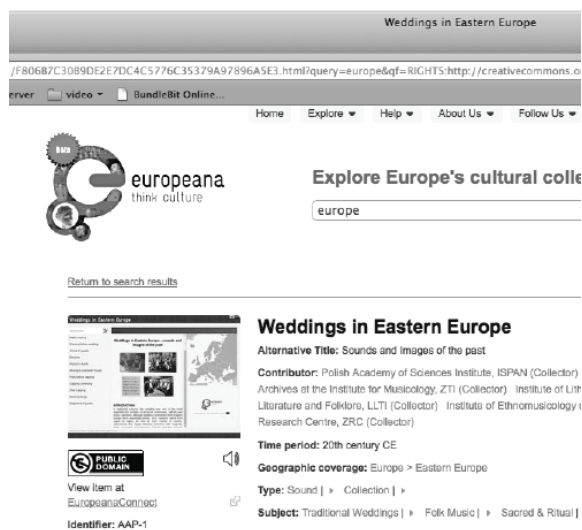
Weddings in Eastern Europe

/F80687C3089DE2E7DC4C5776C35379A97896A5E3.html?query=europe&qf=RIGHTS:http://creativecommons.o

erver video ▾ BundleBit Online...

Home Explore ▾ Help ▾ About Us ▾ Follow Us ▾

BETA

europeana
think culture

Explore Europe's cultural colle

europe

Return to search results

Weddings in Eastern Europe

Alternative Title: Sounds and Images of the past

Contributor: Polish Academy of Sciences Institute, ISPAN (Collector) Archives at the Institute for Musicology, ZTI (Collector) Institute of Lith Literature and Folklore, LLTI (Collector) Institute of Ethnomusicology Research Centre, ZRC (Collector)

Time period: 20th century CE

Geographic coverage: Europe > Eastern Europe

Type: Sound | ▸ Collection | ▸

Subject: Traditional Weddings | ▸ Folk Music | ▸ Sacred & Ritual |

PUBLIC DOMAIN

View item at EuropeanaConnect

Identifier: AAP-1